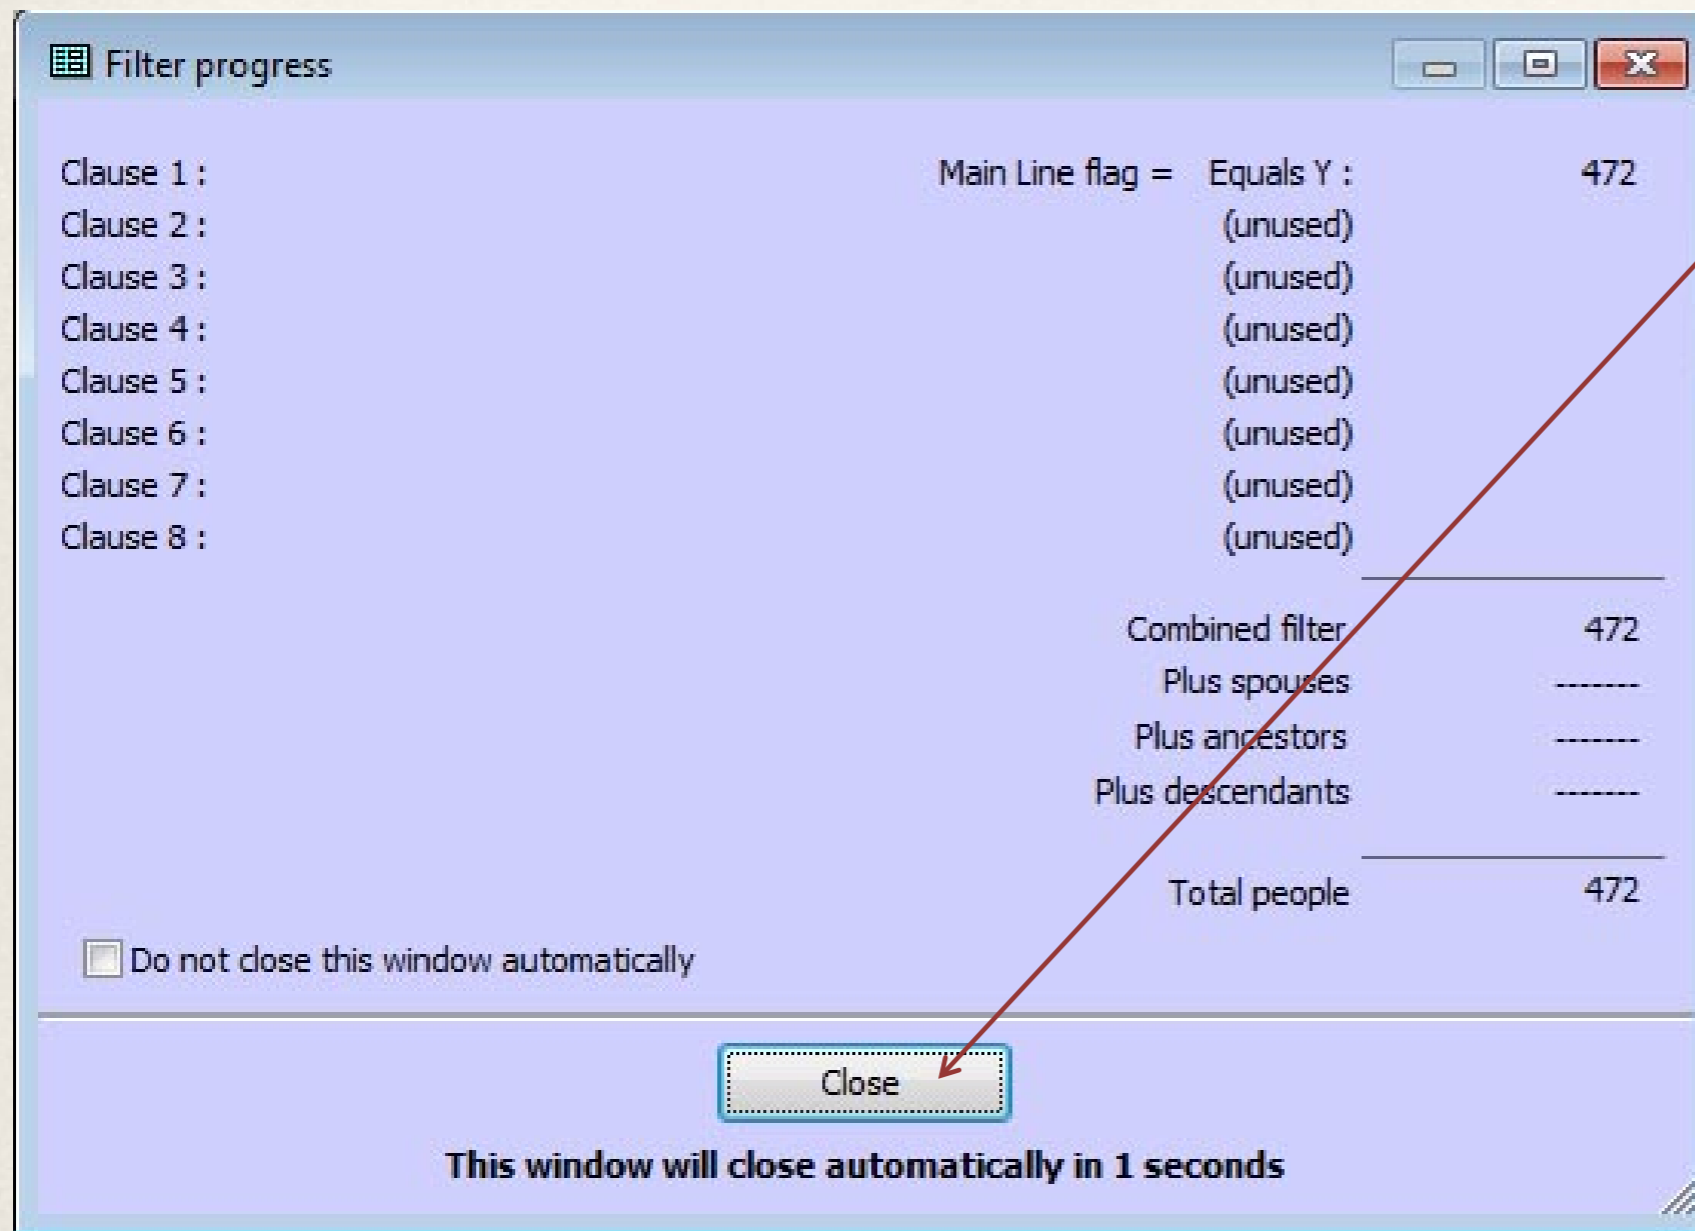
Filter progress

Clause 1 : Main Line flag = Equals Y : 472
Clause 2 : (unused)
Clause 3 : (unused)
Clause 4 : (unused)
Clause 5 : (unused)
Clause 6 : (unused)
Clause 7 : (unused)
Clause 8 : (unused)

Combined filter 472
Plus spouses -------
Plus ancestors -------
Plus descendants -------

Total people 472

Do not close this window automatically

Close

This window will close automatically in 1 seconds